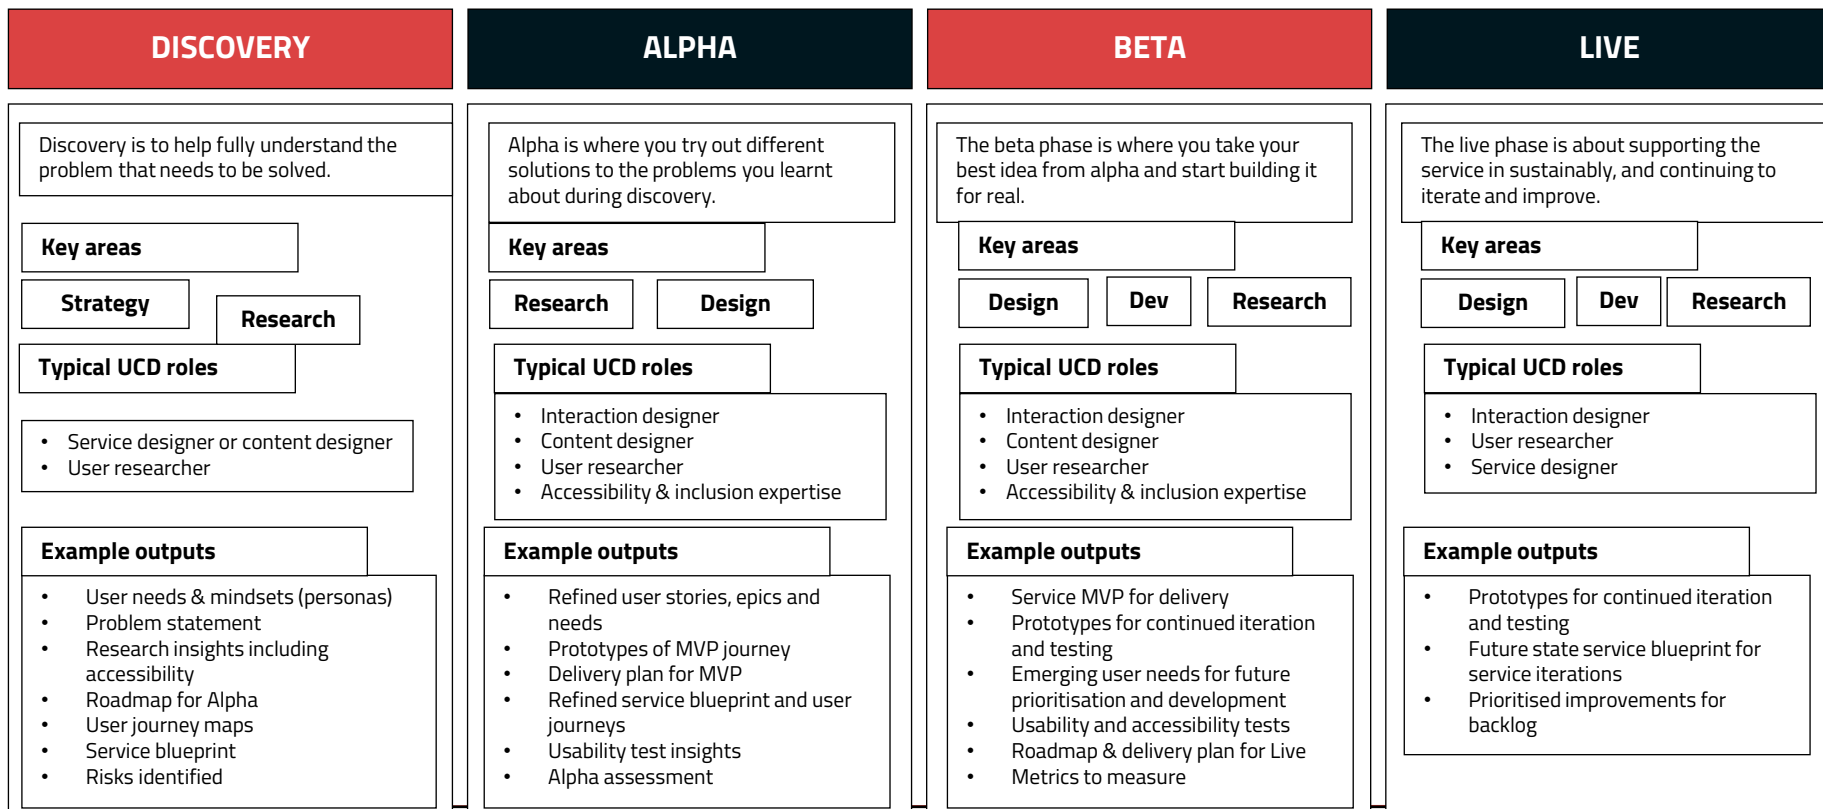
DISCOVERY

Discovery is to help fully understand the problem that needs to be solved.

Key areas

Strategy

Research

Typical UCD roles

- Service designer or content designer
- User researcher

Example outputs

- User needs & mindsets (personas)
- Problem statement
- Research insights including accessibility
- Roadmap for Alpha
- User journey maps
- Service blueprint
- Risks identified

ALPHA

Alpha is where you try out different solutions to the problems you learnt about during discovery.

Key areas

Research

Design

Typical UCD roles

- Interaction designer
- Content designer
- User researcher
- Accessibility & inclusion expertise

Example outputs

- Refined user stories, epics and needs
- Prototypes of MVP journey
- Delivery plan for MVP
- Refined service blueprint and user journeys
- Usability test insights
- Alpha assessment

BETA

The beta phase is where you take your best idea from alpha and start building it for real.

Key areas

Design

Dev

Research

Typical UCD roles

- Interaction designer
- Content designer
- User researcher
- Accessibility & inclusion expertise

Example outputs

- Service MVP for delivery
- Prototypes for continued iteration and testing
- Emerging user needs for future prioritisation and development
- Usability and accessibility tests
- Roadmap & delivery plan for Live
- Metrics to measure

LIVE

The live phase is about supporting the service in sustainably, and continuing to iterate and improve.

Key areas

Design

Dev

Research

Typical UCD roles

- Interaction designer
- User researcher
- Service designer

Example outputs

- Prototypes for continued iteration and testing
- Future state service blueprint for service iterations
- Prioritised improvements for backlog